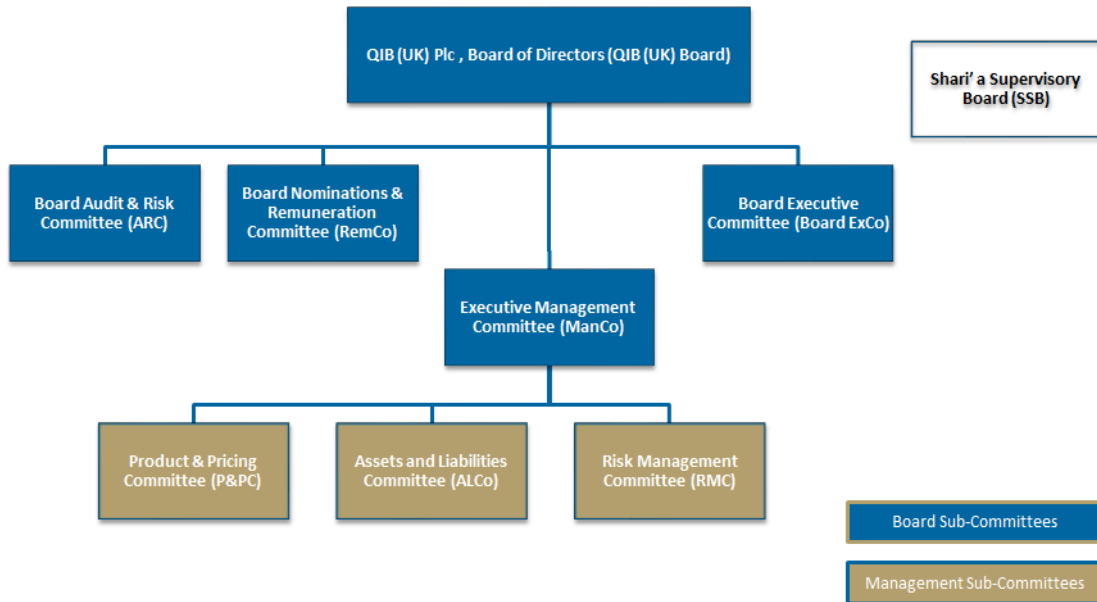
QIB (UK) Plc , Board of Directors (QIB (UK) Board)

Shari' a Supervisory Board (SSB)

Board Audit & Risk Committee (ARC)

Board Nominations & Remuneration Committee (RemCo)

Board Executive Committee (Board ExCo)

Executive Management Committee (ManCo)

Product & Pricing Committee (P&PC)

Assets and Liabilities Committee (ALCo)

Risk Management Committee (RMC)

Board Sub-Committees

Management Sub-Committees